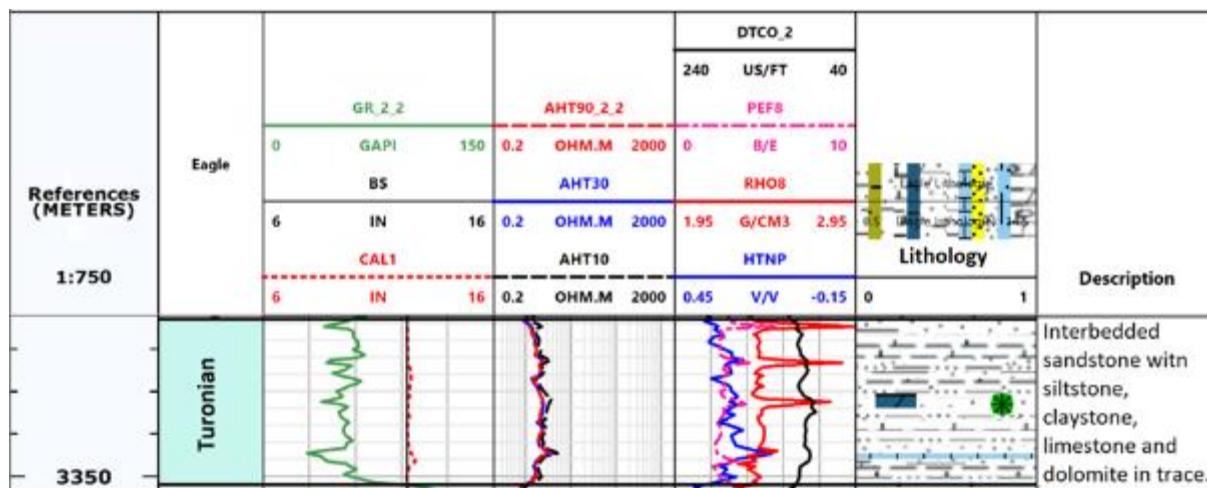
| References (METERS) 1:750 | Eagle | GR_2_2 0 GAPI 150 BS 6 IN 16 CAL1 6 IN 16 | AHT90_2_2 0.2 OHM.M 2000 AHT30 0.2 OHM.M 2000 AHT10 0.2 OHM.M 2000 | DTCO_2 240 US/FT 40 PEF8 0 B/E 10 RHO8 1.95 G/CM3 2.95 HTNP 0.45 V/V -0.15 | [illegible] Lithology 0 1 | Description |
|---|---|---|---|---|---|---|
| 3350 | Turonian | | | | | Interbedded sandstone witn siltstone, claystone, limestone and dolomite in trace. |